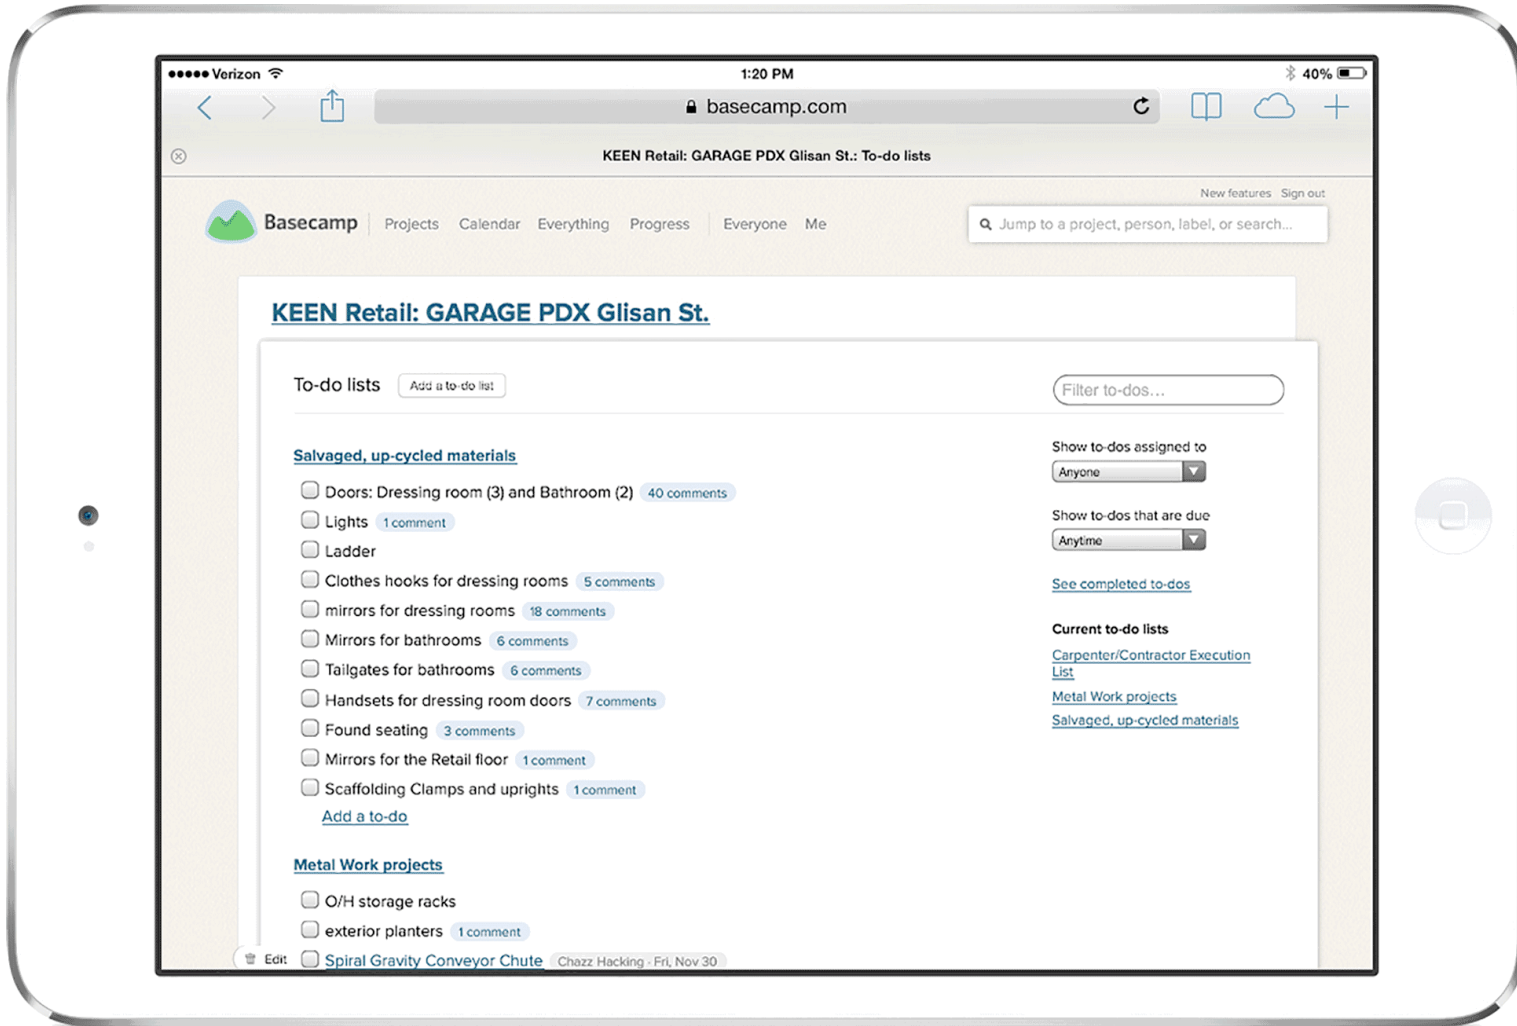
●●●●● Verizon 1:20 PM 40%

basecamp.com

KEEN Retail: GARAGE PDX Glisan St.: To-do lists

New features Sign out

Basecamp Projects Calendar Everything Progress Everyone Me

Jump to a project, person, label, or search...

KEEN Retail: GARAGE PDX Glisan St.

To-do lists Add a to-do list

Filter to-dos...

Salvaged, up-cycled materials

Doors: Dressing room (3) and Bathroom (2) 40 comments
Lights 1 comment
Ladder
Clothes hooks for dressing rooms 5 comments
mirrors for dressing rooms 18 comments
Mirrors for bathrooms 6 comments
Tailgates for bathrooms 6 comments
Handsets for dressing room doors 7 comments
Found seating 3 comments
Mirrors for the Retail floor 1 comment
Scaffolding Clamps and uprights 1 comment
Add a to-do

Metal Work projects

O/H storage racks
exterior planters 1 comment
Edit Spiral Gravity Conveyor Chute Chazz Hacking · Fri, Nov 30

Show to-dos assigned to
Anyone

Show to-dos that are due
Anytime

See completed to-dos

Current to-do lists
Carpenter/Contractor Execution List
Metal Work projects
Salvaged, up-cycled materials